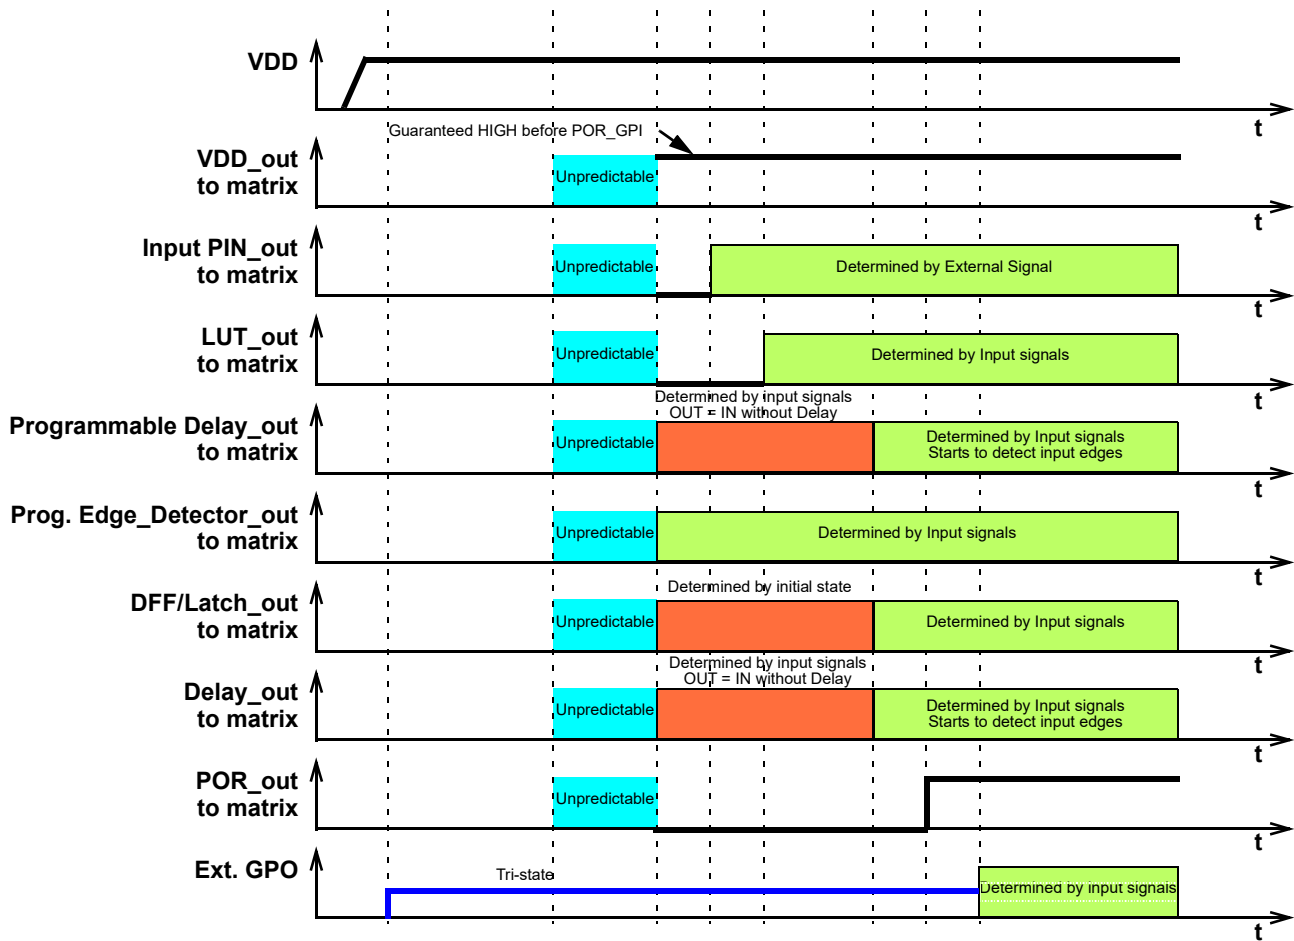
VDD

t

Guaranteed HIGH before POR_GPI

VDD_out to matrix

Unpredictable

t

Input PIN_out to matrix

Unpredictable

Determined by External Signal

t

LUT_out to matrix

Unpredictable

Determined by Input signals

t

Determined by input signals
OUT = IN without Delay

Programmable Delay_out to matrix

Unpredictable

Determined by Input signals
Starts to detect input edges

t

Prog. Edge_Detector_out to matrix

Unpredictable

Determined by Input signals

t

Determined by initial state

DFF/Latch_out to matrix

Unpredictable

Determined by Input signals

t

Determined by input signals
OUT = IN without Delay

Delay_out to matrix

Unpredictable

Determined by Input signals
Starts to detect input edges

t

POR_out to matrix

Unpredictable

t

Ext. GPO

Tri-state

Determined by input signals

t